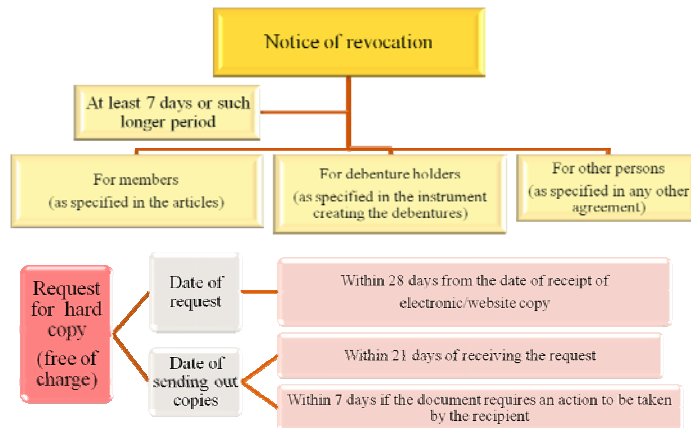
Notice of revocation

At least 7 days or such longer period

For members (as specified in the articles)

For debenture holders (as specified in the instrument creating the debentures)

For other persons (as specified in any other agreement)

Request for hard copy (free of charge)

Date of request

Within 28 days from the date of receipt of electronic/website copy

Date of sending out copies

Within 21 days of receiving the request

Within 7 days if the document requires an action to be taken by the recipient